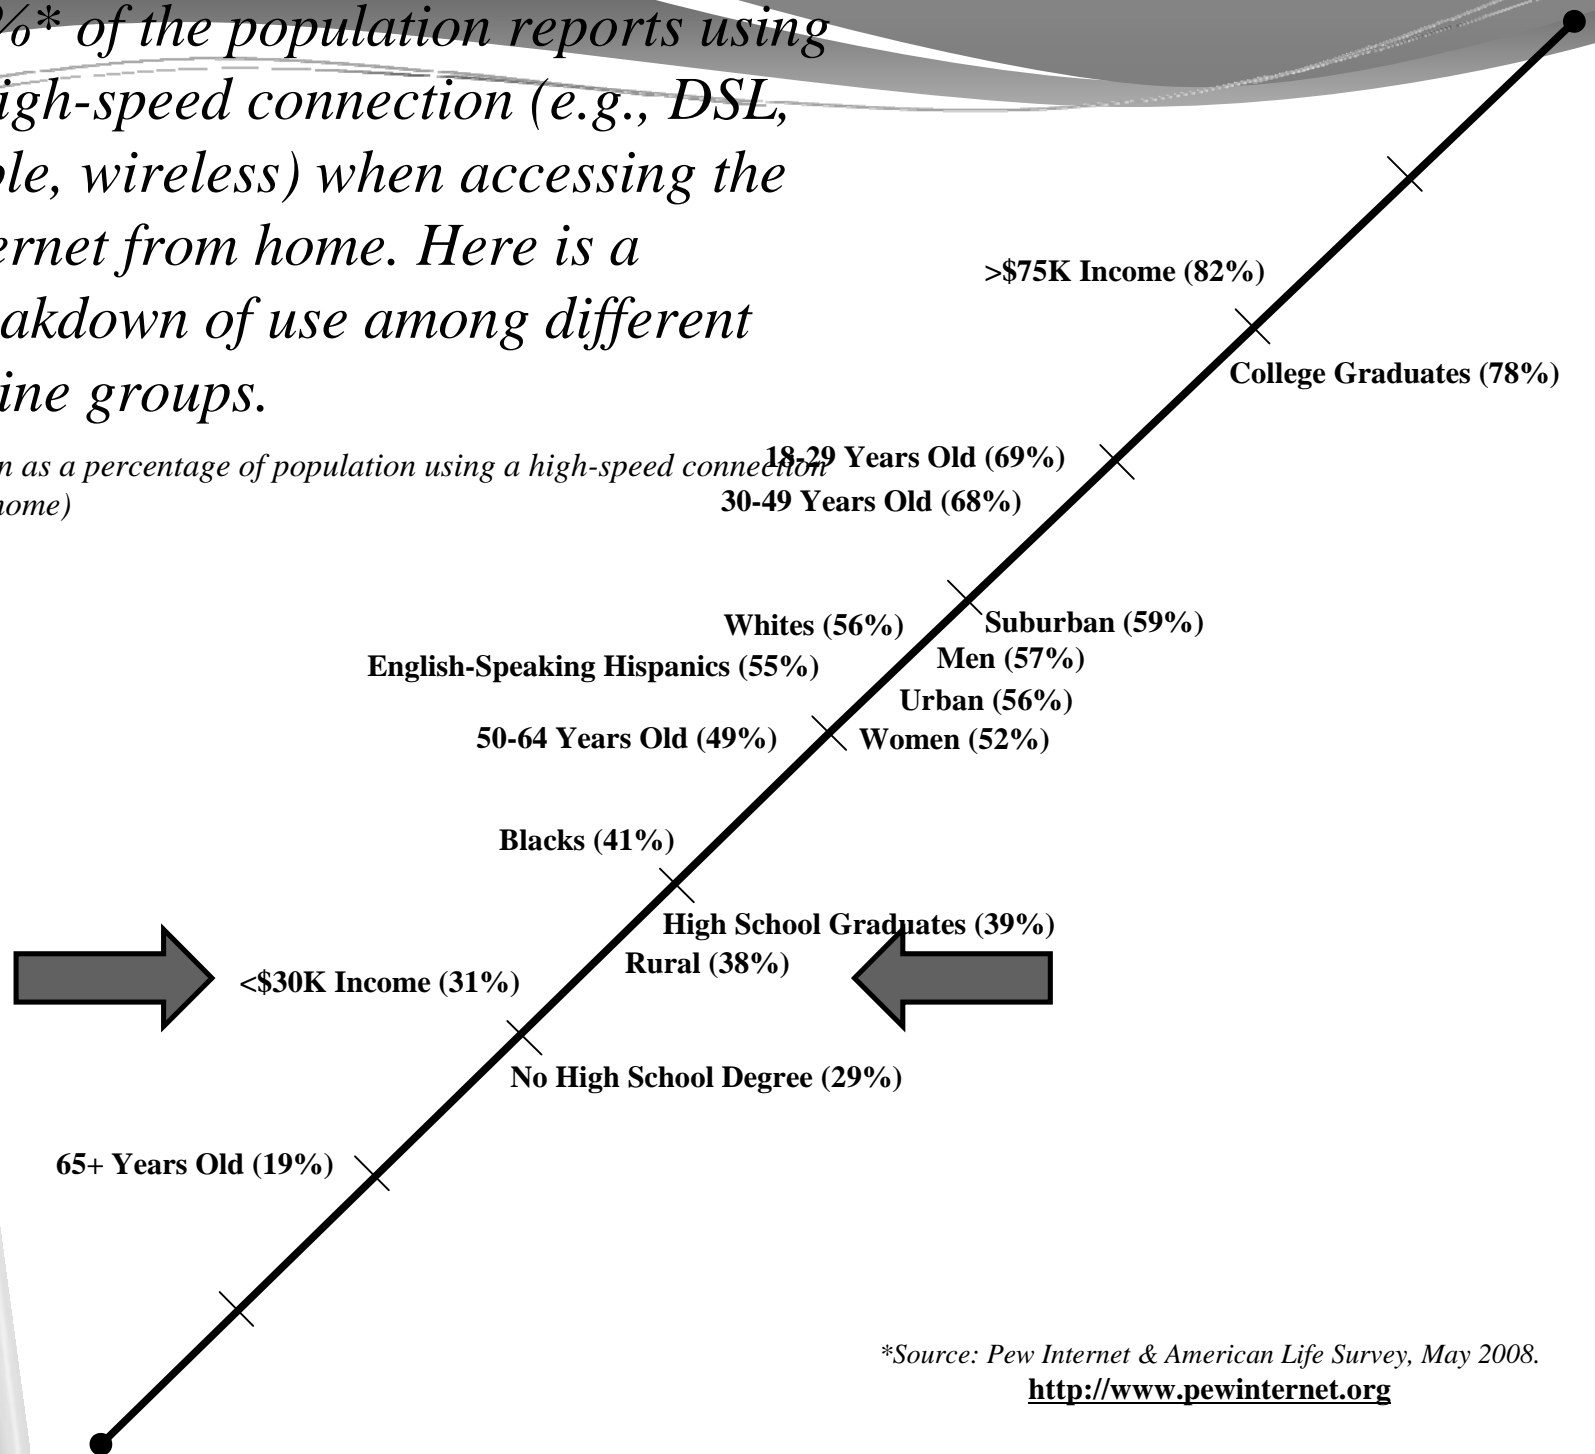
%* of the population reports using igh-speed connection (e.g., DSL, ole, wireless) when accessing the ernet from home. Here is a akdown of use among different ine groups.

n as a percentage of population using a high-speed connection ome)

>$75K Income (82%)

College Graduates (78%)

18-29 Years Old (69%)

30-49 Years Old (68%)

Whites (56%)

Suburban (59%)

English-Speaking Hispanics (55%)

Men (57%)

Urban (56%)

50-64 Years Old (49%)

Women (52%)

Blacks (41%)

High School Graduates (39%)

Rural (38%)

<$30K Income (31%)

No High School Degree (29%)

65+ Years Old (19%)

*Source: Pew Internet & American Life Survey, May 2008.
http://www.pewinternet.org